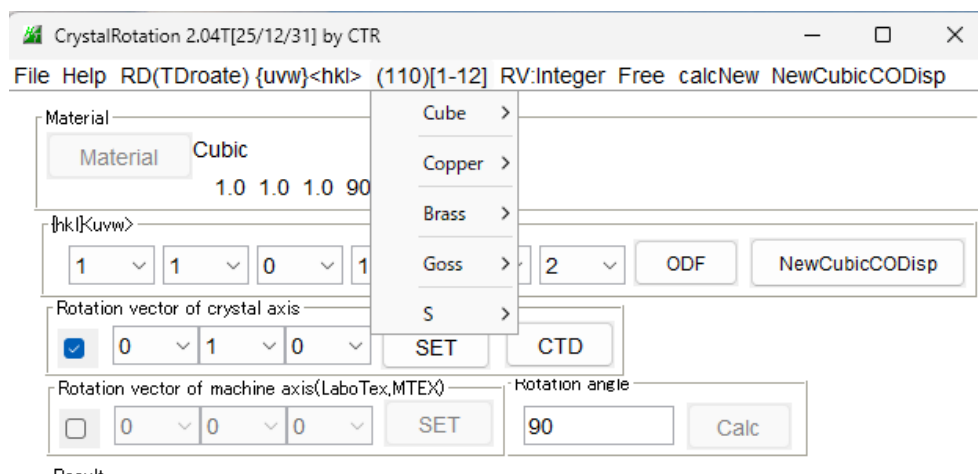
CrystalRotation 2.04T[25/12/31] by CTR

File Help RD(TDroate) {uvw}<hkl> (110)[1-12] RV:Integer Free calcNew NewCubicCODisp

Material

Material

Cubic

1.0 1.0 1.0 90

Cube >

Copper >

Brass >

Goss >

S >

{hkl}<uvw>

1 1 0 1 2

ODF

NewCubicCODisp

Rotation vector of crystal axis

0 1 0

SET

CTD

Rotation vector of machine axis(LaboTex,MTEX)

0 0 0

SET

Rotation angle

90

Calc

Result